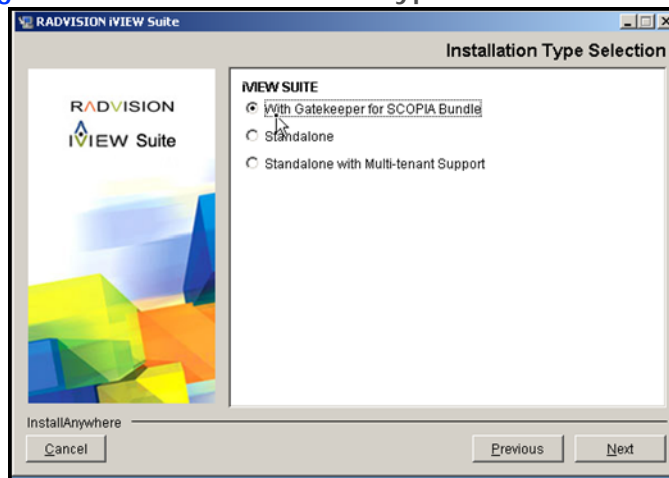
RADVISION iVIEW Suite

Installation Type Selection

RADVISION
iVIEW Suite

iVIEW SUITE
With Gatekeeper for SCOPIA Bundle
Standalone
Standalone with Multi-tenant Support

InstallAnywhere

Cancel

Previous

Next